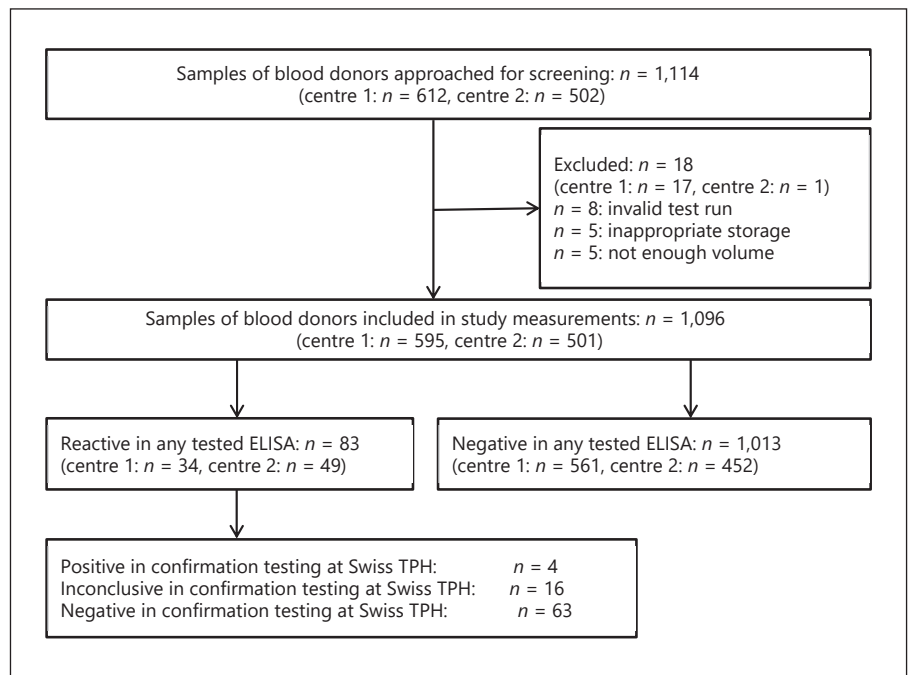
Samples of blood donors approached for screening: $n$ = 1,114
(centre 1: $n$ = 612, centre 2: $n$ = 502)

Excluded: $n$ = 18
(centre 1: $n$ = 17, centre 2: $n$ = 1)
$n$ = 8: invalid test run
$n$ = 5: inappropriate storage
$n$ = 5: not enough volume

Samples of blood donors included in study measurements: $n$ = 1,096
(centre 1: $n$ = 595, centre 2: $n$ = 501)

Reactive in any tested ELISA: $n$ = 83
(centre 1: $n$ = 34, centre 2: $n$ = 49)

Negative in any tested ELISA: $n$ = 1,013
(centre 1: $n$ = 561, centre 2: $n$ = 452)

Positive in confirmation testing at Swiss TPH: $n$ = 4
Inconclusive in confirmation testing at Swiss TPH: $n$ = 16
Negative in confirmation testing at Swiss TPH: $n$ = 63